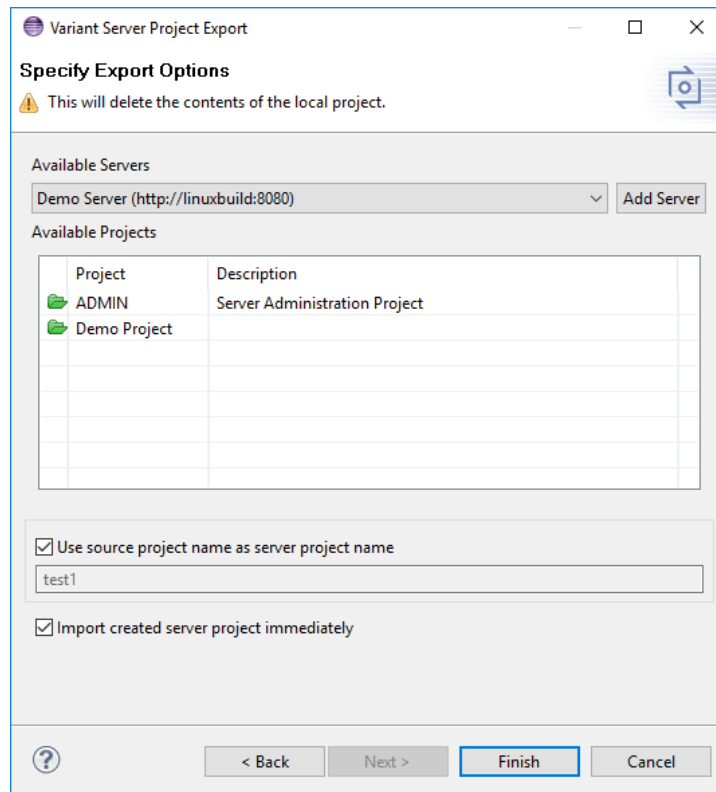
Variant Server Project Export

Specify Export Options

This will delete the contents of the local project.

Available Servers

Demo Server (http://linuxbuild:8080)

Add Server

Available Projects

| Project | Description |
|---|---|
| ADMIN | Server Administration Project |
| Demo Project | |

Use source project name as server project name

test1

Import created server project immediately

?

< Back

Next >

Finish

Cancel